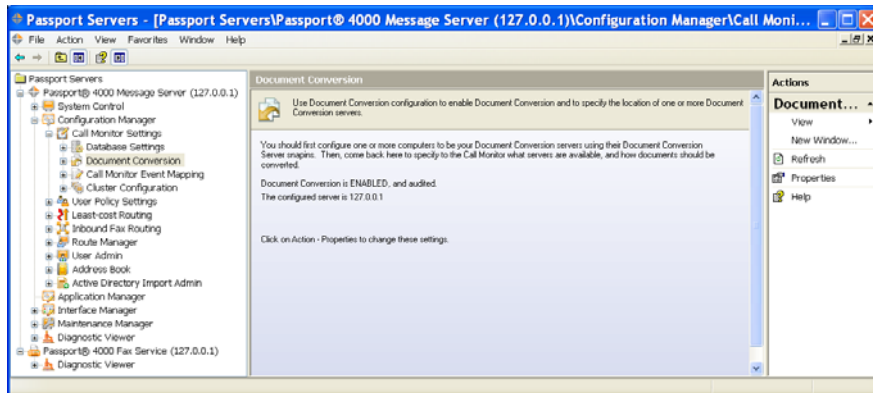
Passport Servers - [Passport Servers\Passport® 4000 Message Server (127.0.0.1)\Configuration Manager\Call Moni...

File Action View Favorites Window Help

Passport Servers
Passport® 4000 Message Server (127.0.0.1)
System Control
Configuration Manager
Call Monitor Settings
Database Settings
Document Conversion
Call Monitor Event Mapping
Cluster Configuration
User Policy Settings
Least-cost Routing
Inbound Fax Routing
Route Manager
User Admin
Address Book
Active Directory Import Admin
Application Manager
Interface Manager
Maintenance Manager
Diagnostic Viewer
Passport® 4000 Fax Service (127.0.0.1)
Diagnostic Viewer

Document Conversion

Use Document Conversion configuration to enable Document Conversion and to specify the location of one or more Document Conversion servers.

You should first configure one or more computers to be your Document Conversion servers using their Document Conversion Server snapins. Then, come back here to specify to the Call Monitor what servers are available, and how documents should be converted.

Document Conversion is ENABLED, and audited.

The configured server is 127.0.0.1

Click on Action - Properties to change these settings.

Actions
Document...
View
New Window...
Refresh
Properties
Help